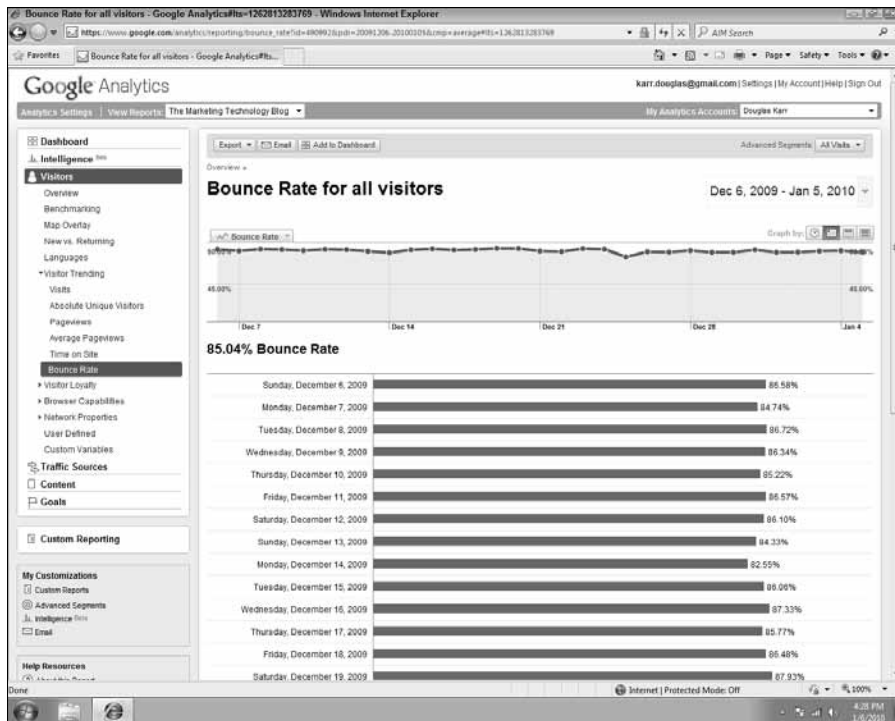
Bounce Rate for all visitors - Google Analytics#lts=1262813283769 - Windows Internet Explorer

https://www.google.com/analytics/reporting/bounce_rate?id=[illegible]&pdr=20091206-20100105&cmp=average#lts=1262813283769

AIM Search

Favorites | Bounce Rate for all visitors - Google Analytics#lts...

Page ▾ Safety ▾ Tools ▾

Google Analytics

karr.douglas@gmail.com | Settings | My Account | Help | Sign Out

Analytics Settings | View Reports: The Marketing Technology Blog

My Analytics Accounts: Douglas Karr

Dashboard
Intelligence Beta
Visitors
Overview
Benchmarking
Map Overlay
New vs. Returning
Languages
▾Visitor Trending
Visits
Absolute Unique Visitors
Pageviews
Average Pageviews
Time on Site
Bounce Rate
▸Visitor Loyalty
▸Browser Capabilities
▸Network Properties
User Defined
Custom Variables
Traffic Sources
Content
Goals

Custom Reporting

My Customizations
Custom Reports
Advanced Segments
Intelligence Beta
Email

Help Resources

Export ▾ | Email | Add to Dashboard

Advanced Segments: All Visits ▾

Overview »

Bounce Rate for all visitors

Dec 6, 2009 - Jan 5, 2010

Bounce Rate

Graph by:

90.00%

45.00%

45.00%

Dec 7 | Dec 14 | Dec 21 | Dec 28 | Jan 4

85.04% Bounce Rate

| | |
|---|---|
| Sunday, December 6, 2009 | 86.58% |
| Monday, December 7, 2009 | 84.74% |
| Tuesday, December 8, 2009 | 86.72% |
| Wednesday, December 9, 2009 | 86.34% |
| Thursday, December 10, 2009 | 85.22% |
| Friday, December 11, 2009 | 86.57% |
| Saturday, December 12, 2009 | 86.10% |
| Sunday, December 13, 2009 | 84.33% |
| Monday, December 14, 2009 | 82.55% |
| Tuesday, December 15, 2009 | 86.06% |
| Wednesday, December 16, 2009 | 87.33% |
| Thursday, December 17, 2009 | 85.77% |
| Friday, December 18, 2009 | 86.48% |
| Saturday, December 19, 2009 | 87.93% |

Done | Internet | Protected Mode: Off | 100%

4:28 PM
1/6/2010